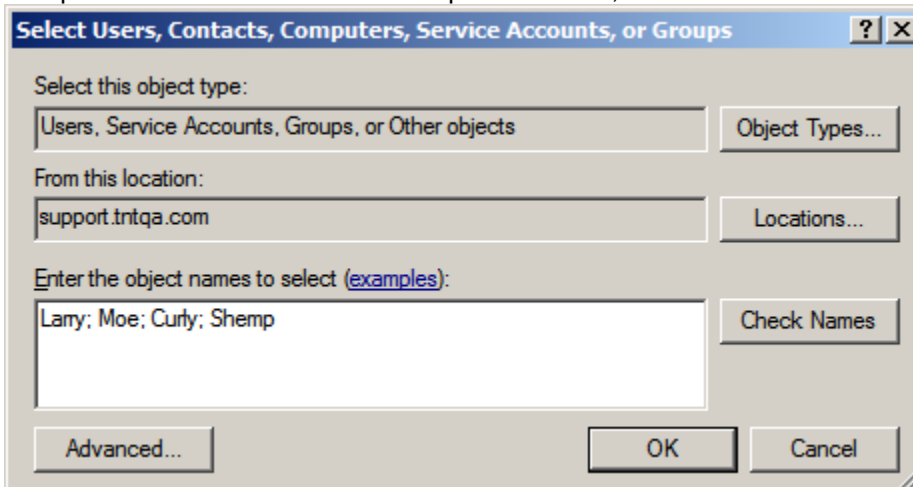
Select Users, Contacts, Computers, Service Accounts, or Groups

?

X

Select this object type:

Users, Service Accounts, Groups, or Other objects

Object Types...

From this location:

support.tntqa.com

Locations...

Enter the object names to select (examples):

Larry; Moe; Curly; Shemp

Check Names

Advanced...

OK

Cancel